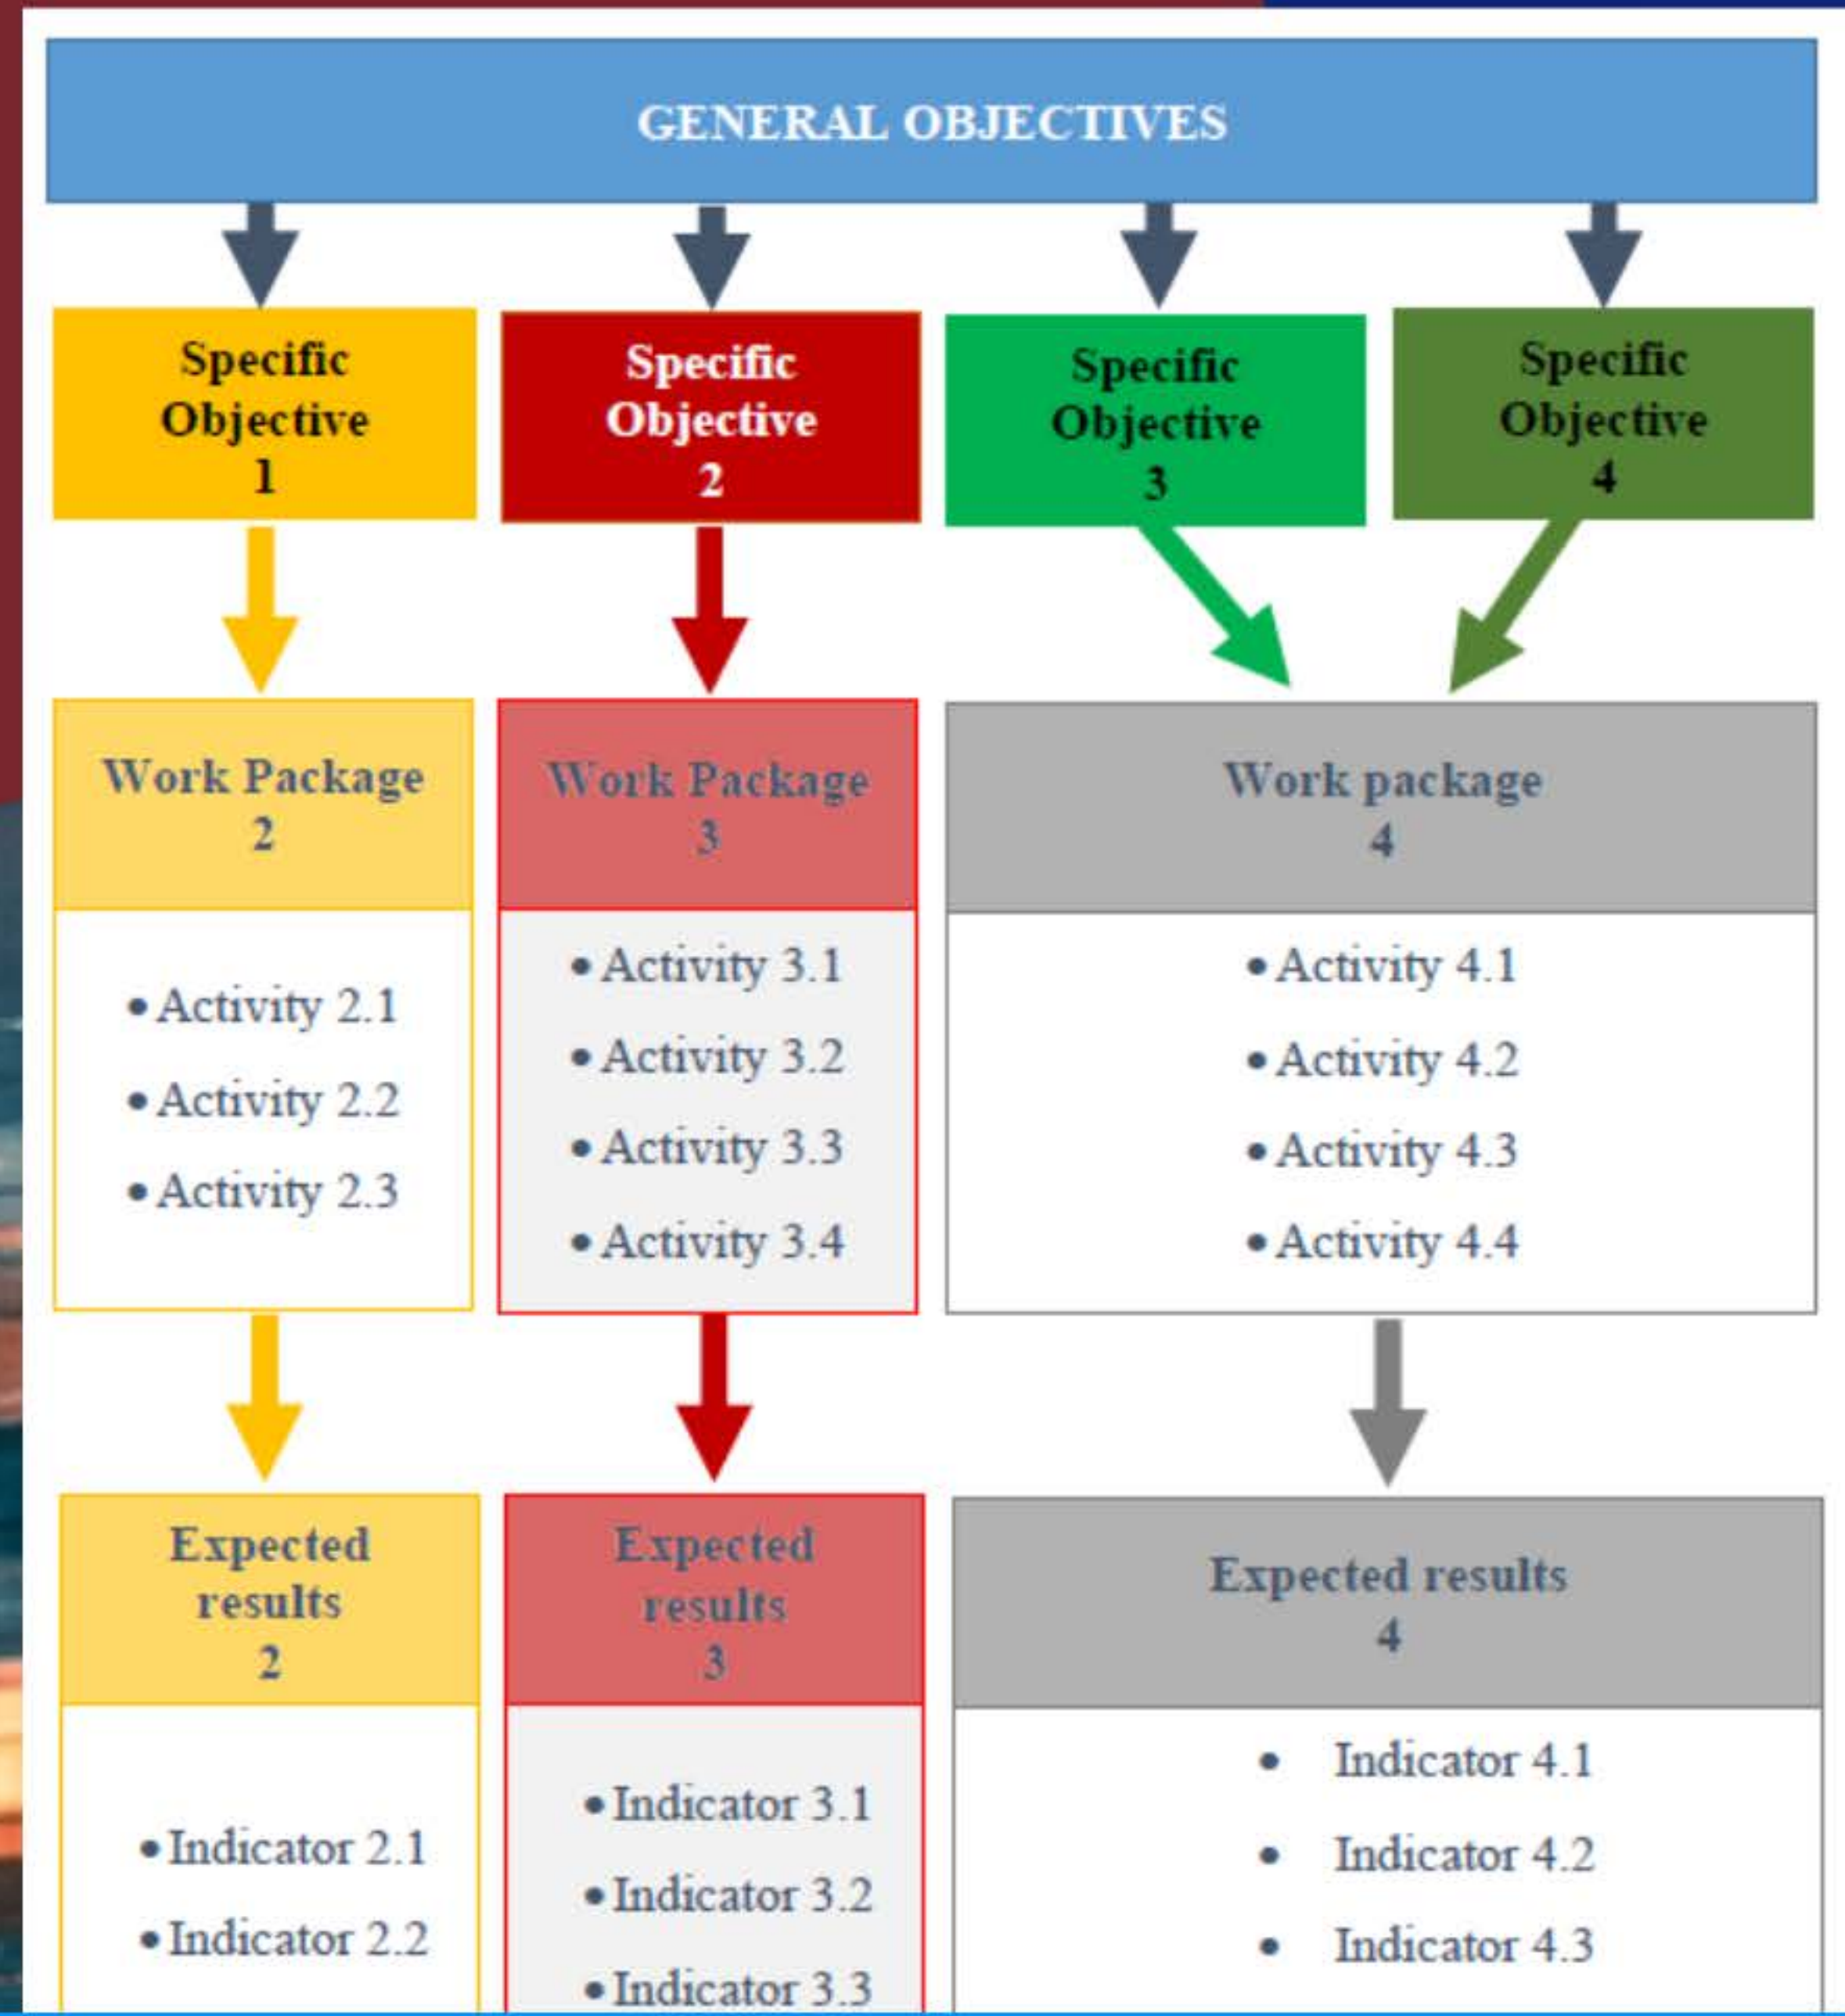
GENERAL OBJECTIVES

Specific Objective 1

Specific Objective 2

Specific Objective 3

Specific Objective 4

Work Package 2

- Activity 2.1
- Activity 2.2
- Activity 2.3

Work Package 3

- Activity 3.1
- Activity 3.2
- Activity 3.3
- Activity 3.4

Work package 4

- Activity 4.1
- Activity 4.2
- Activity 4.3
- Activity 4.4

Expected results 2

- Indicator 2.1
- Indicator 2.2

Expected results 3

- Indicator 3.1
- Indicator 3.2
- Indicator 3.3

Expected results 4

- Indicator 4.1
- Indicator 4.2
- Indicator 4.3